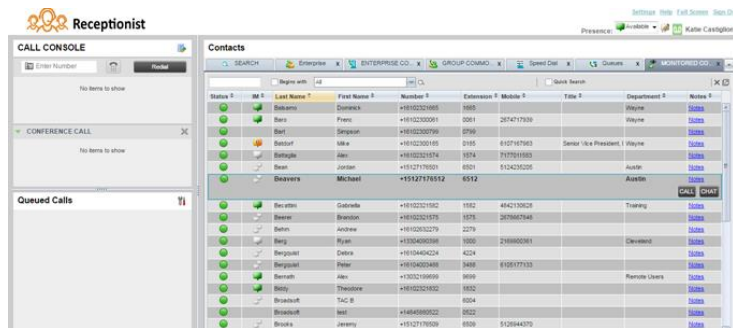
Receptionist

Settings Help Full Screen Sign Out

Presence: Available Katie Castiglione

CALL CONSOLE

Enter Number

Redial

No items to show

CONFERENCE CALL

No items to show

Queued Calls

Contacts

SEARCH | Enterprise x | ENTERPRISE CO... x | GROUP COMMO... x | Speed Dial x | Queues x | MONITORED CO... x

Begins with All

Quick Search

| Status | IM | Last Name | First Name | Number | Extension | Mobile | Title | Department | Notes |
|---|---|---|---|---|---|---|---|---|---|
| | | Balsamo | Dominick | +16102321665 | 1665 | | | Wayne | Notes |
| | | Bars | Frenc | +16102300061 | 0061 | 2674717939 | | Wayne | Notes |
| | | Bart | Simpson | +16102350799 | 0799 | | | | Notes |
| | | Batdorf | Mike | +16102300165 | 0165 | 6107167563 | Senior Vice President, I | Wayne | Notes |
| | | Battaglia | Alex | +16102321574 | 1574 | 7177011555 | | | Notes |
| | | Bean | Jordan | +15127176501 | 6501 | 5124235205 | | Austin | Notes |
| | | Beavers | Michael | +15127176512 | 6512 | | | Austin | Notes |
| | | | | | | | | | CALL CHAT |
| | | Becattini | Gabriella | +16102321582 | 1582 | 4842130626 | | Training | Notes |
| | | Beerer | Brandon | +16102321575 | 1575 | 2676667646 | | | Notes |
| | | Behm | Andrew | +16102632279 | 2279 | | | | Notes |
| | | Berg | Ryan | +13304090500 | 1500 | 2169800361 | | Cleveland | Notes |
| | | Bergquist | Debra | +16104404224 | 4224 | | | | Notes |
| | | Bergquist | Peter | +16104003466 | 3466 | 6105177133 | | | Notes |
| | | Bernath | Alex | +13032199699 | 9699 | | | Remote Users | Notes |
| | | Biddy | Theodore | +16102321632 | 1632 | | | | Notes |
| | | Broadsoft | TAC B | | 6004 | | | | Notes |
| | | Broadsoft | test | +14845660522 | 0522 | | | | Notes |
| | | Brooks | Jeremy | +15127176509 | 6509 | 5126944370 | | | Notes |